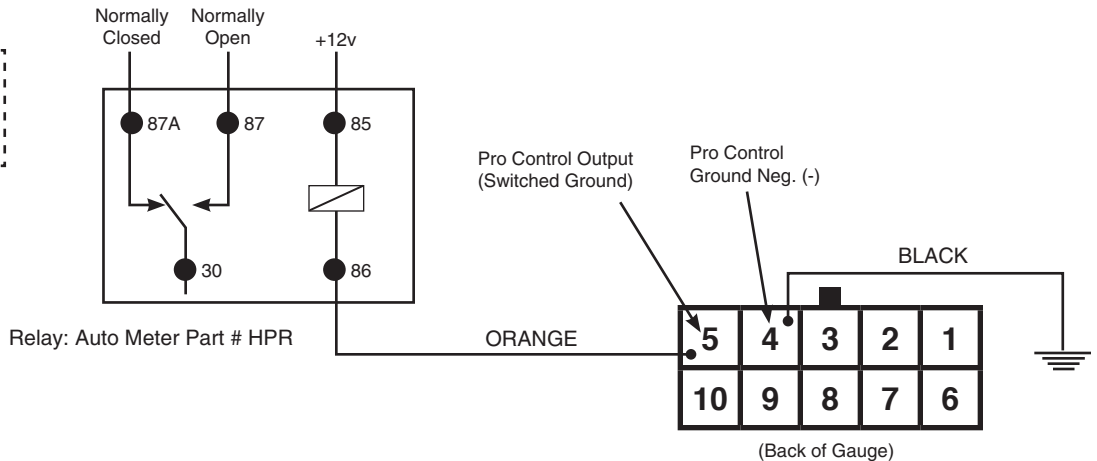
Normally Closed

Normally Open

+12v

87A

87

85

30

86

Relay: Auto Meter Part # HPR

Pro Control Output (Switched Ground)

Pro Control Ground Neg. (-)

BLACK

ORANGE

| 5 | 4 | 3 | 2 | 1 |
|---|---|---|---|---|
| 10 | 9 | 8 | 7 | 6 |

(Back of Gauge)